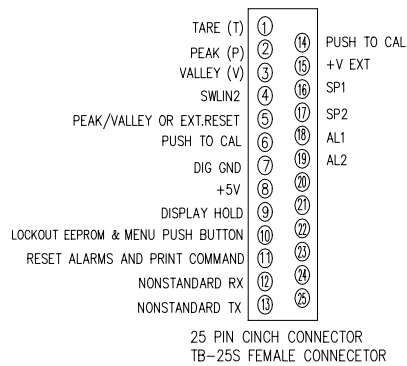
TARE (T) ①
PEAK (P) ②
VALLEY (V) ③
SWLIN2 ④
PEAK/VALLEY OR EXT.RESET ⑤
PUSH TO CAL ⑥
DIG GND ⑦
+5V ⑧
DISPLAY HOLD ⑨
LOCKOUT EEPROM & MENU PUSH BUTTON ⑩
RESET ALARMS AND PRINT COMMAND ⑪
NONSTANDARD RX ⑫
NONSTANDARD TX ⑬

⑭ PUSH TO CAL
⑮ +V EXT
⑯ SP1
⑰ SP2
⑱ AL1
⑲ AL2
⑳
㉑
㉒
㉓
㉔
㉕

25 PIN CINCH CONNECTOR
TB-25S FEMALE CONNECETOR